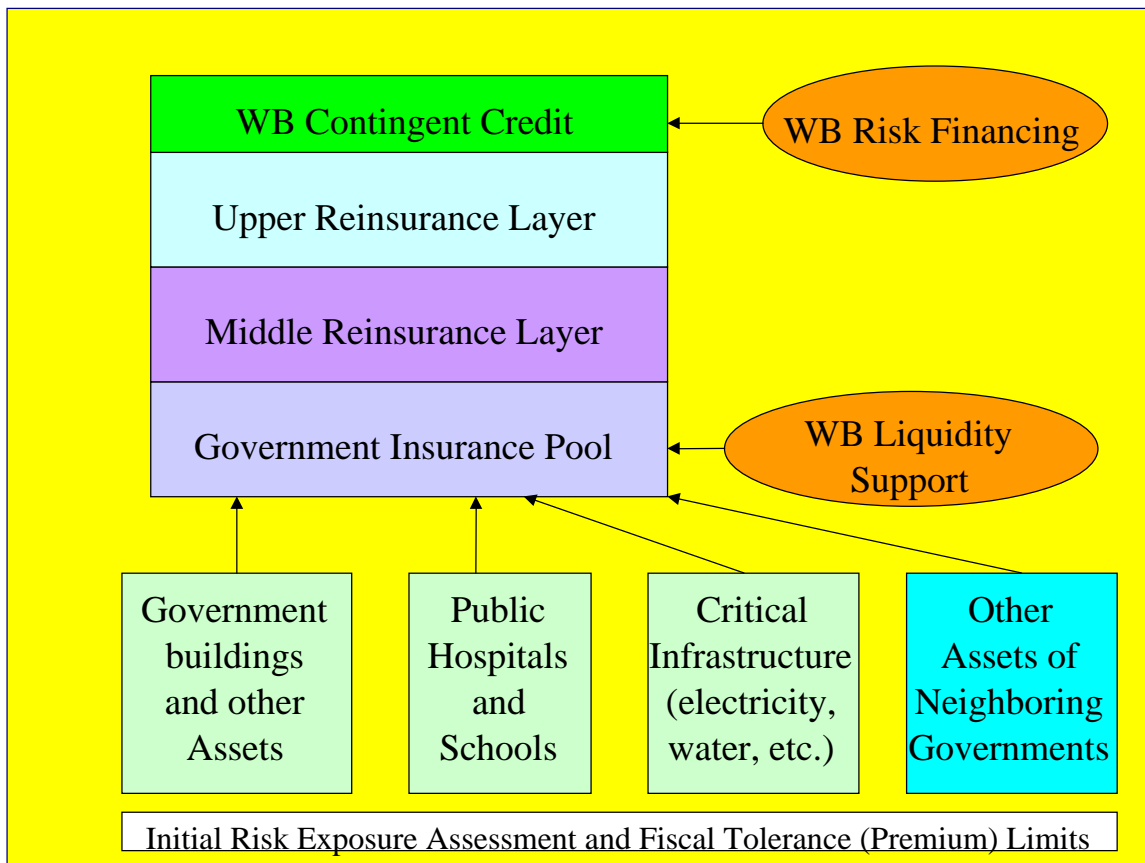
WB Contingent Credit

WB Risk Financing

Upper Reinsurance Layer

Middle Reinsurance Layer

Government Insurance Pool

WB Liquidity Support

Government buildings and other Assets

Public Hospitals and Schools

Critical Infrastructure (electricity, water, etc.)

Other Assets of Neighboring Governments

Initial Risk Exposure Assessment and Fiscal Tolerance (Premium) Limits